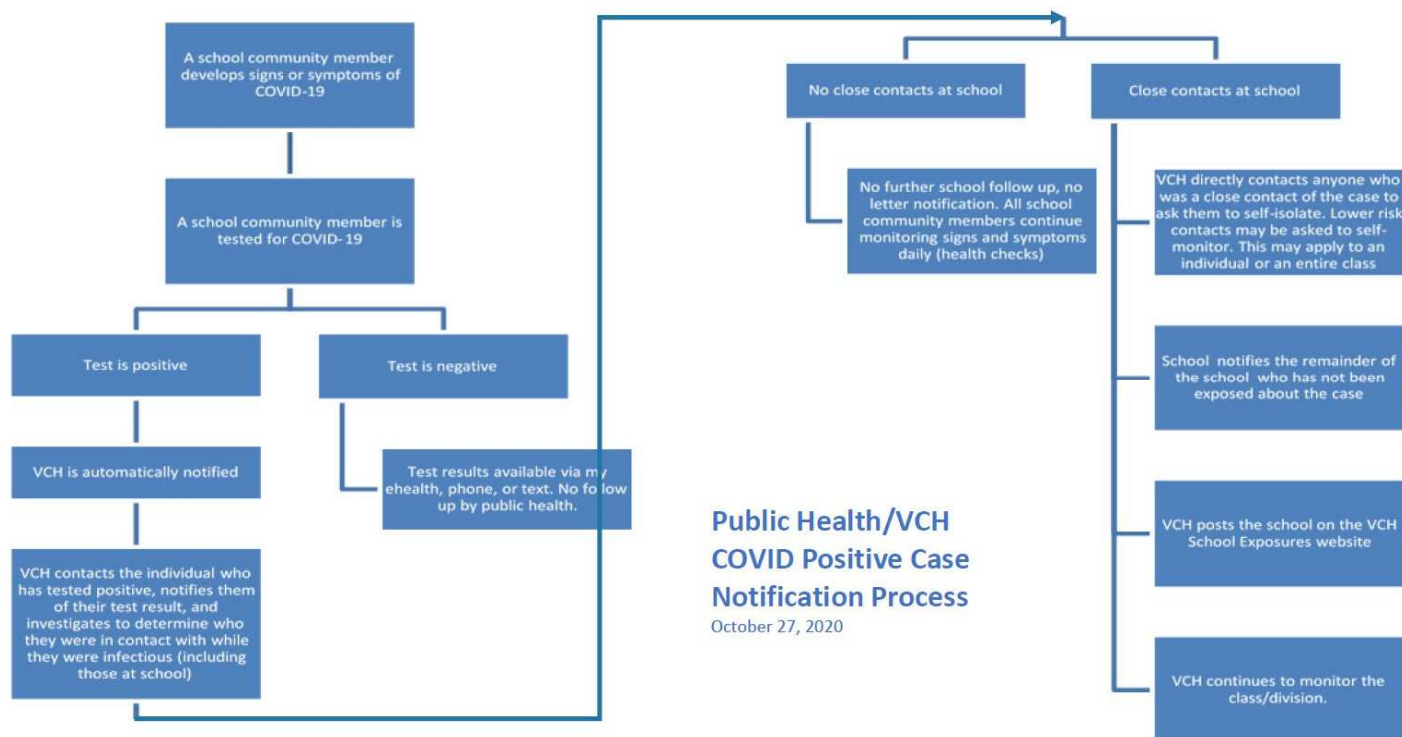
A school community member develops signs or symptoms of COVID-19

A school community member is tested for COVID-19

Test is positive

Test is negative

VCH is automatically notified

Test results available via my ehealth, phone, or text. No follow up by public health.

VCH contacts the individual who has tested positive, notifies them of their test result, and investigates to determine who they were in contact with while they were infectious (including those at school)

No close contacts at school

Close contacts at school

No further school follow up, no letter notification. All school community members continue monitoring signs and symptoms daily (health checks)

VCH directly contacts anyone who was a close contact of the case to ask them to self-isolate. Lower risk contacts may be asked to self-monitor. This may apply to an individual or an entire class

School notifies the remainder of the school who has not been exposed about the case

VCH posts the school on the VCH School Exposures website

VCH continues to monitor the class/division.

Public Health/VCH COVID Positive Case Notification Process
October 27, 2020